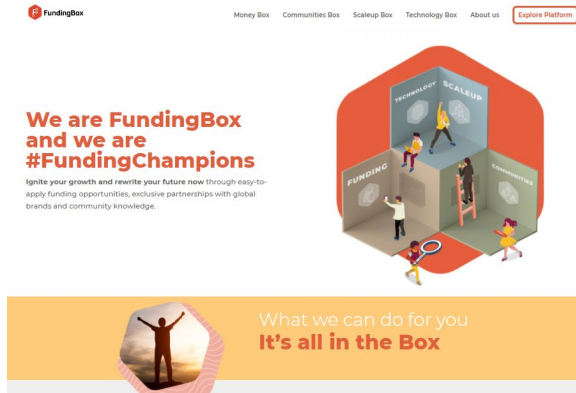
FundingBox

Money Box Communities Box Scaleup Box Technology Box About us Explore Platform

We are FundingBox and we are #FundingChampions

Ignite your growth and rewrite your future now through easy-to-apply funding opportunities, exclusive partnerships with global brands and community knowledge.

TECHNOLOGY SCALEUP FUNDING COMMUNITIES

What we can do for you
It's all in the Box